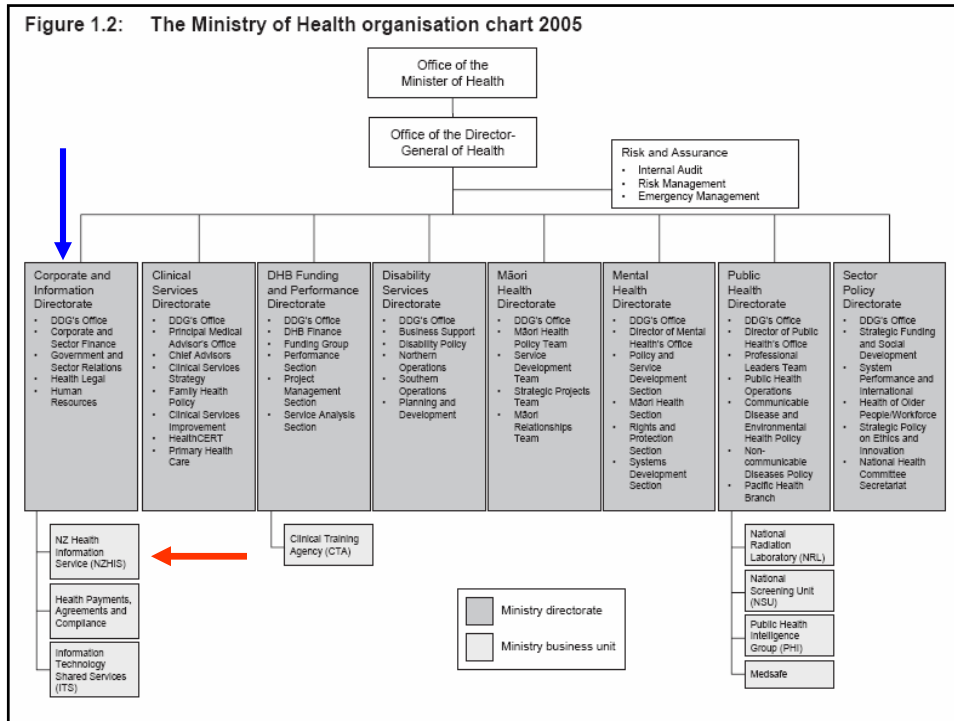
Figure 1.2: The Ministry of Health organisation chart 2005

Office of the Minister of Health

Office of the Director-General of Health

Risk and Assurance
- Internal Audit
- Risk Management
- Emergency Management

Corporate and Information Directorate
- DDG's Office
- Corporate and Sector Finance
- Government and Sector Relations
- Health Legal
- Human Resources

Clinical Services Directorate
- DDG's Office
- Principal Medical Advisor's Office
- Chief Advisors
- Clinical Services Strategy
- Family Health Policy
- Clinical Services Improvement
- HealthCERT
- Primary Health Care

DHB Funding and Performance Directorate
- DDG's Office
- DHB Finance
- Funding Group
- Performance Section
- Project Management Section
- Service Analysis Section

Disability Services Directorate
- DDG's Office
- Business Support
- Disability Policy
- Northern Operations
- Southern Operations
- Planning and Development

Māori Health Directorate
- DDG's Office
- Māori Health Policy Team
- Service Development Team
- Strategic Projects Team
- Māori Relationships Team

Mental Health Directorate
- DDG's Office
- Director of Mental Health's Office
- Policy and Service Development Section
- Māori Health Section
- Rights and Protection Section
- Systems Development Section

Public Health Directorate
- DDG's Office
- Director of Public Health's Office
- Professional Leaders Team
- Public Health Operations
- Communicable Disease and Environmental Health Policy
- Non-communicable Diseases Policy
- Pacific Health Branch

Sector Policy Directorate
- DDG's Office
- Strategic Funding and Social Development
- System Performance and International
- Health of Older People/Workforce
- Strategic Policy on Ethics and Innovation
- National Health Committee Secretariat

NZ Health Information Service (NZHIS)

Health Payments, Agreements and Compliance

Information Technology Shared Services (ITS)

Clinical Training Agency (CTA)

National Radiation Laboratory (NRL)

National Screening Unit (NSU)

Public Health Intelligence Group (PHI)

Medsafe

Ministry directorate

Ministry business unit